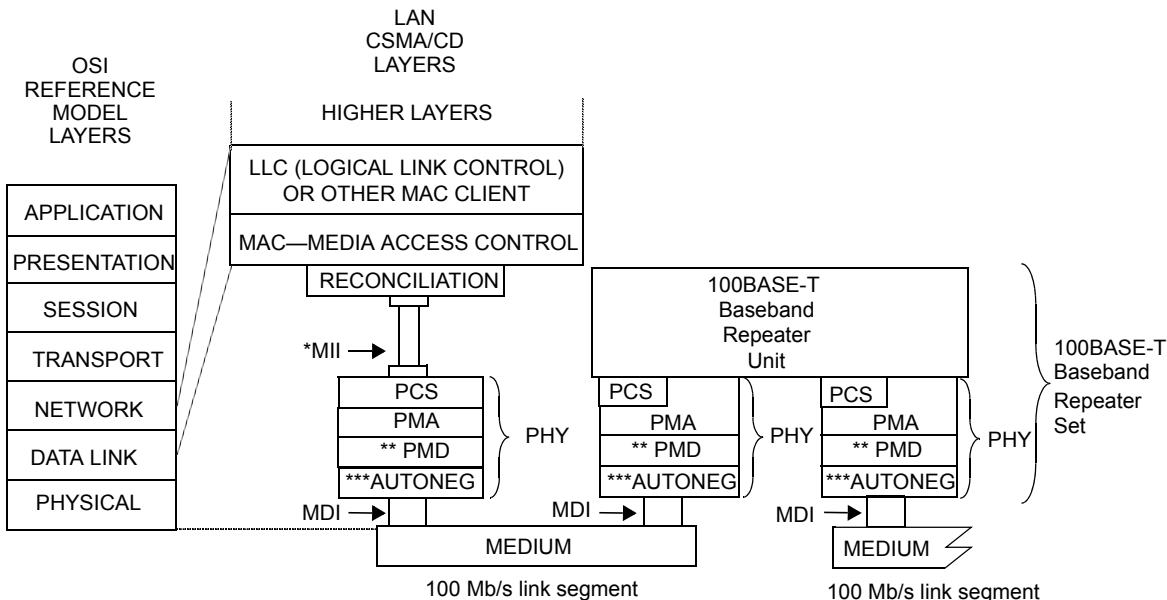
OSI REFERENCE MODEL LAYERS

APPLICATION
PRESENTATION
SESSION
TRANSPORT
NETWORK
DATA LINK
PHYSICAL

LAN CSMA/CD LAYERS

HIGHER LAYERS

LLC (LOGICAL LINK CONTROL) OR OTHER MAC CLIENT

MAC—MEDIA ACCESS CONTROL

RECONCILIATION

*MII

PCS
PMA
** PMD
***AUTONEG

PHY

MDI

MEDIUM

100 Mb/s link segment

100BASE-T Baseband Repeater Unit

PCS
PMA
** PMD
***AUTONEG

PHY

PCS
PMA
** PMD
***AUTONEG

PHY

MDI

MDI

MEDIUM

100 Mb/s link segment

100BASE-T Baseband Repeater Set